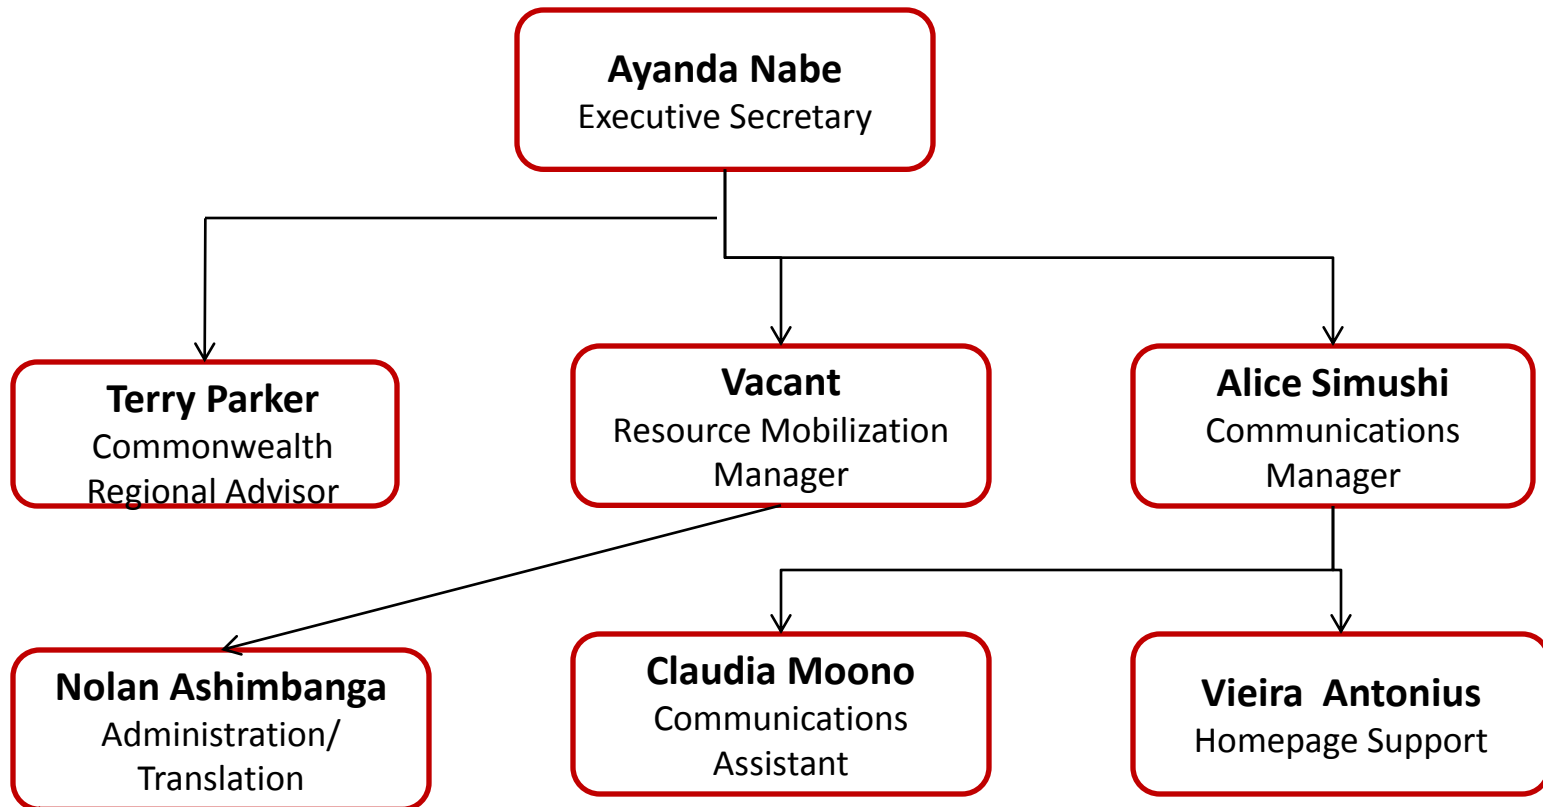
**Ayanda Nabe**
Executive Secretary

**Terry Parker**
Commonwealth Regional Advisor

**Vacant**
Resource Mobilization Manager

**Alice Simushi**
Communications Manager

**Nolan Ashimbanga**
Administration/ Translation

**Claudia Moono**
Communications Assistant

**Vieira Antonius**
Homepage Support